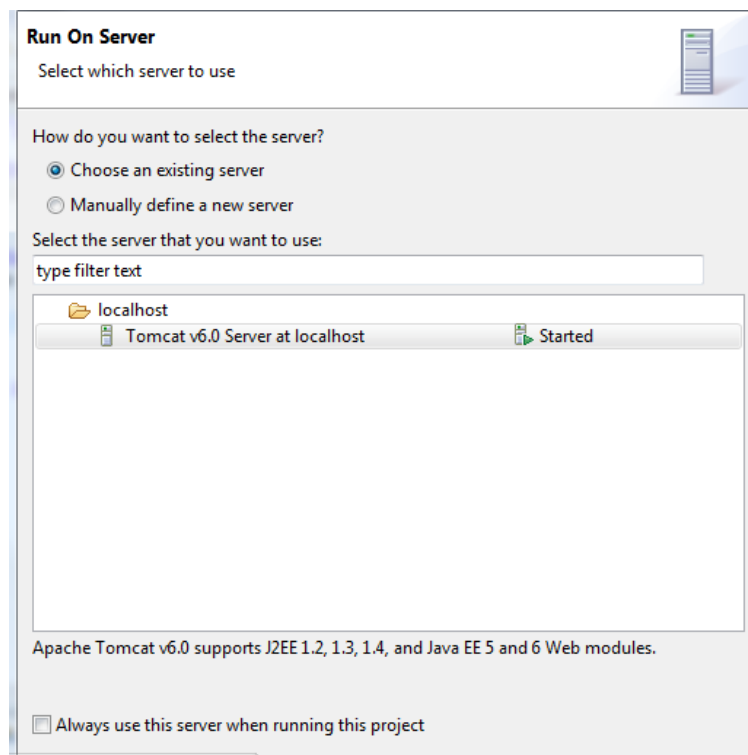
Run On Server
Select which server to use

How do you want to select the server?
Choose an existing server
Manually define a new server
Select the server that you want to use:
type filter text

localhost
Tomcat v6.0 Server at localhost | Started

Apache Tomcat v6.0 supports J2EE 1.2, 1.3, 1.4, and Java EE 5 and 6 Web modules.

Always use this server when running this project